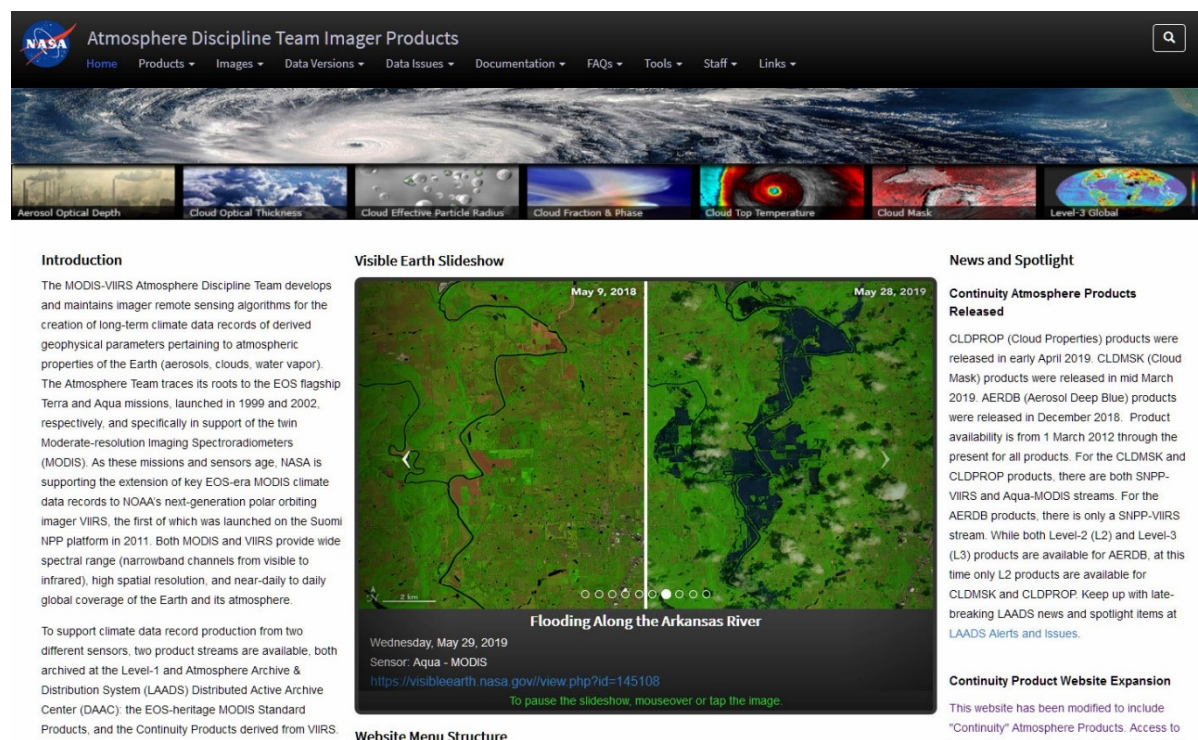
NASA

Atmosphere Discipline Team Imager Products

Home Products ▾ Images ▾ Data Versions ▾ Data Issues ▾ Documentation ▾ FAQs ▾ Tools ▾ Staff ▾ Links ▾

Aerosol Optical Depth
Cloud Optical Thickness
Cloud Effective Particle Radius
Cloud Fraction & Phase
Cloud Top Temperature
Cloud Mask
Level-3 Global

Introduction

The MODIS-VIIRS Atmosphere Discipline Team develops and maintains imager remote sensing algorithms for the creation of long-term climate data records of derived geophysical parameters pertaining to atmospheric properties of the Earth (aerosols, clouds, water vapor). The Atmosphere Team traces its roots to the EOS flagship Terra and Aqua missions, launched in 1999 and 2002, respectively, and specifically in support of the twin Moderate-resolution Imaging Spectroradiometers (MODIS). As these missions and sensors age, NASA is supporting the extension of key EOS-era MODIS climate data records to NOAA's next-generation polar orbiting imager VIIRS, the first of which was launched on the Suomi NPP platform in 2011. Both MODIS and VIIRS provide wide spectral range (narrowband channels from visible to infrared), high spatial resolution, and near-daily to daily global coverage of the Earth and its atmosphere.

To support climate data record production from two different sensors, two product streams are available, both archived at the Level-1 and Atmosphere Archive & Distribution System (LAADS) Distributed Active Archive Center (DAAC): the EOS-heritage MODIS Standard Products, and the Continuity Products derived from VIIRS.

Visible Earth Slideshow

May 9, 2018
May 28, 2019
2 km

Flooding Along the Arkansas River
Wednesday, May 29, 2019
Sensor: Aqua - MODIS
https://visibleearth.nasa.gov//view.php?id=145108
To pause the slideshow, mouseover or tap the image.

Website Menu Structure

News and Spotlight

Continuity Atmosphere Products Released

CLDPROP (Cloud Properties) products were released in early April 2019. CLDMSK (Cloud Mask) products were released in mid March 2019. AERDB (Aerosol Deep Blue) products were released in December 2018. Product availability is from 1 March 2012 through the present for all products. For the CLDMSK and CLDPROP products, there are both SNPP-VIIRS and Aqua-MODIS streams. For the AERDB products, there is only a SNPP-VIIRS stream. While both Level-2 (L2) and Level-3 (L3) products are available for AERDB, at this time only L2 products are available for CLDMSK and CLDPROP. Keep up with late-breaking LAADS news and spotlight items at LAADS Alerts and Issues.

Continuity Product Website Expansion

This website has been modified to include "Continuity" Atmosphere Products. Access to